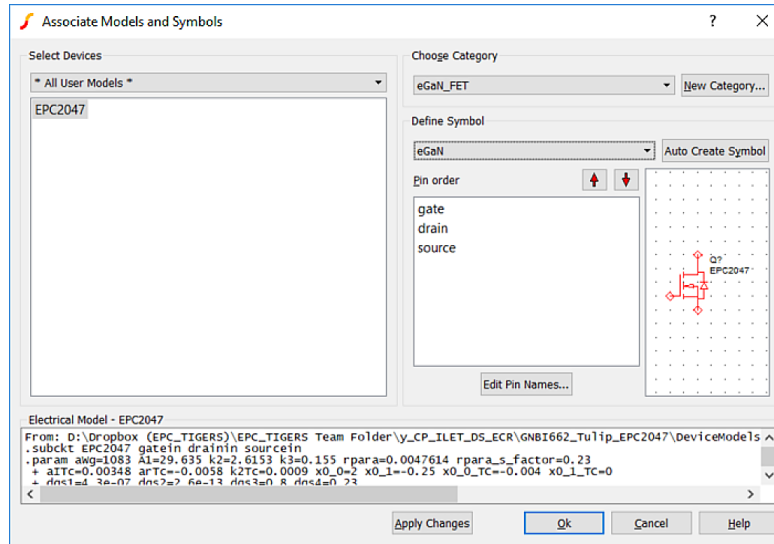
Associate Models and Symbols

?

X

Select Devices

* All User Models *

EPC2047

Choose Category

eGaN_FET

New Category...

Define Symbol

eGaN

Auto Create Symbol

Pin order

gate
drain
source

Q?
EPC2047

Edit Pin Names...

Electrical Model - EPC2047

From: D:\Dropbox (EPC_TIGERS)\EPC_TIGERS Team Folder\y_CP_ILET_DS_ECR\GNBI662_Tulip_EPC2047\DeviceModels
.subckt EPC2047 gatein drainin sourcein
.param aWg=1083 A1=29.635 k2=2.6153 k3=0.155 rpara=0.0047614 rpara_s_factor=0.23
+ aITc=0.00348 arTc=-0.0058 k2Tc=0.0009 x0_0=2 x0_1=-0.25 x0_0_TC=-0.004 x0_1_TC=0
+ dgs1=4.3e-07 dgs2=2.6e-13 dgs3=0.8 dgs4=0.23

Apply Changes

Ok

Cancel

Help